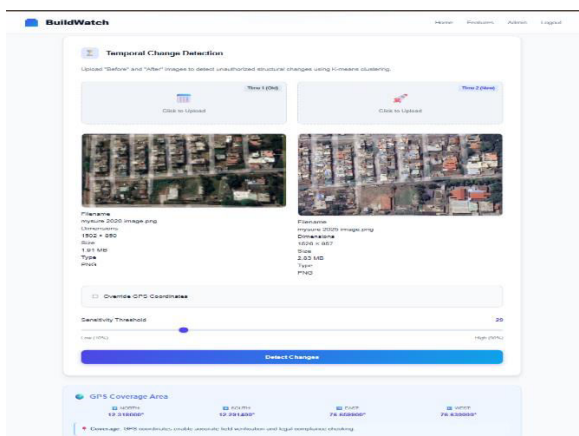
BuildWatch

Home Features Admin Logout

Temporal Change Detection

Upload "Before" and "After" images to detect unauthorized structural changes using K-means clustering.

Time 1 (Old)

Click to Upload

Time 2 (New)

Click to Upload

Filename
mysure 2020 image.png
Dimensions
1802 × 950
Size
1.91 MB
Type
PNG

Filename
mysure 2025 image.png
Dimensions
1828 × 957
Size
2.03 MB
Type
PNG

Override GPS Coordinates

Sensitivity Threshold

20

Low (10%)

High (90%)

Detect Changes

GPS Coverage Area

NORTH
12.316000°

SOUTH
12.291800°

EAST
76.658800°

WEST
76.638800°

Coverage: GPS coordinates enable accurate field verification and legal compliance checking.